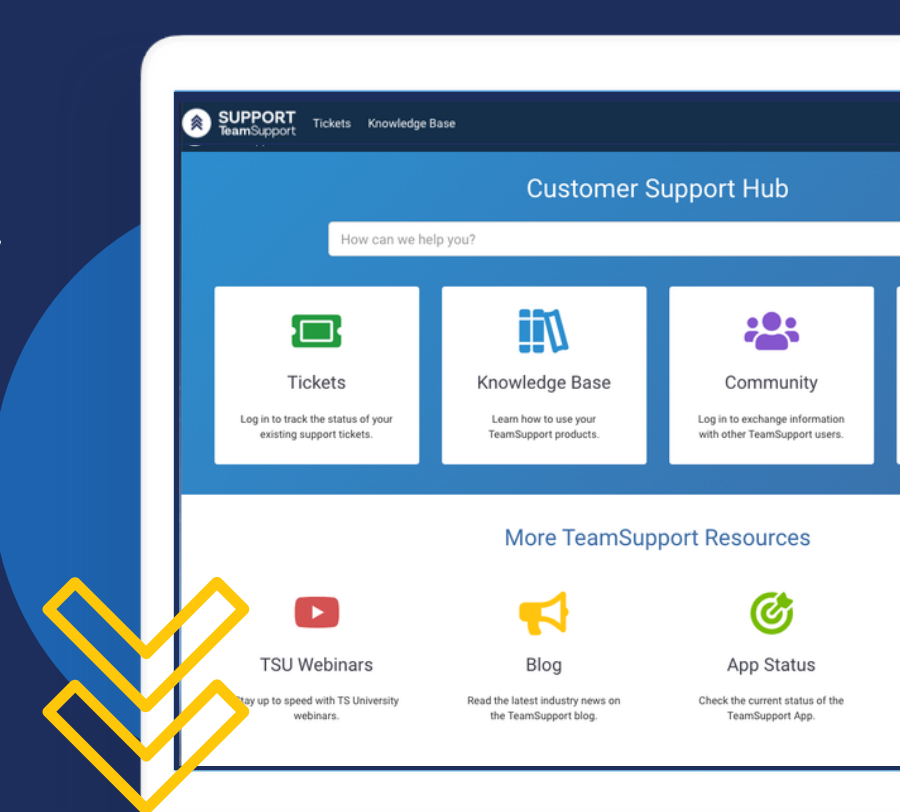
SUPPORT TeamSupport Tickets Knowledge Base

Customer Support Hub

How can we help you?

Tickets

Log in to track the status of your existing support tickets.

Knowledge Base

Learn how to use your TeamSupport products.

Community

Log in to exchange information with other TeamSupport users.

More TeamSupport Resources

TSU Webinars

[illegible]tay up to speed with TS University webinars.

Blog

Read the latest industry news on the TeamSupport blog.

App Status

Check the current status of the TeamSupport App.